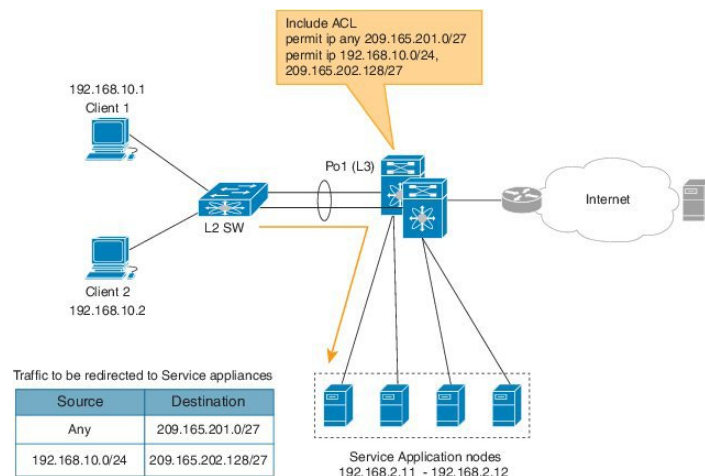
Include ACL
permit ip any 209.165.201.0/27
permit ip 192.168.10.0/24, 209.165.202.128/27

192.168.10.1
Client 1

Po1 (L3)

Internet

L2 SW

Client 2
192.168.10.2

Traffic to be redirected to Service appliances

| Source | Destination |
|---|---|
| Any | 209.165.201.0/27 |
| 192.168.10.0/24 | 209.165.202.128/27 |

Service Application nodes
192.168.2.11 - 192.168.2.12